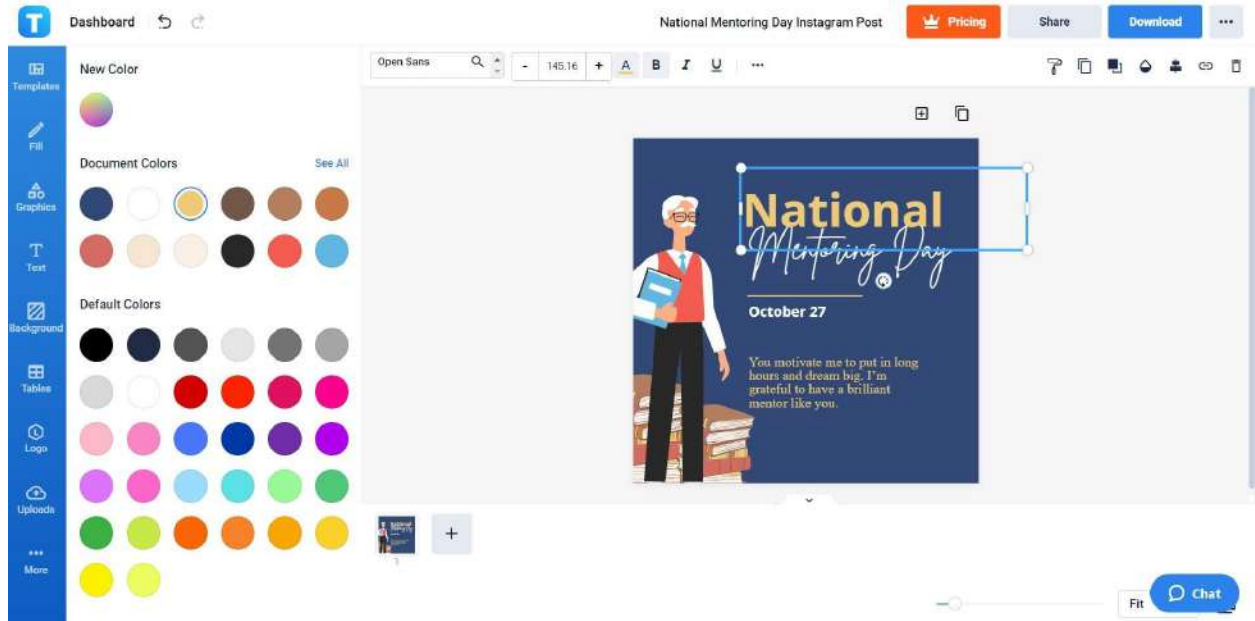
Dashboard

National Mentoring Day Instagram Post

Pricing

Share

Download

Templates

Fill

Graphics

Text

Background

Tables

Logo

Uploads

More

New Color

Document Colors

See All

Default Colors

Open Sans

145.16

B

I

U

National

Mentoring Day

October 27

You motivate me to put in long hours and dream big. I'm grateful to have a brilliant mentor like you.

1

Fit

Chat